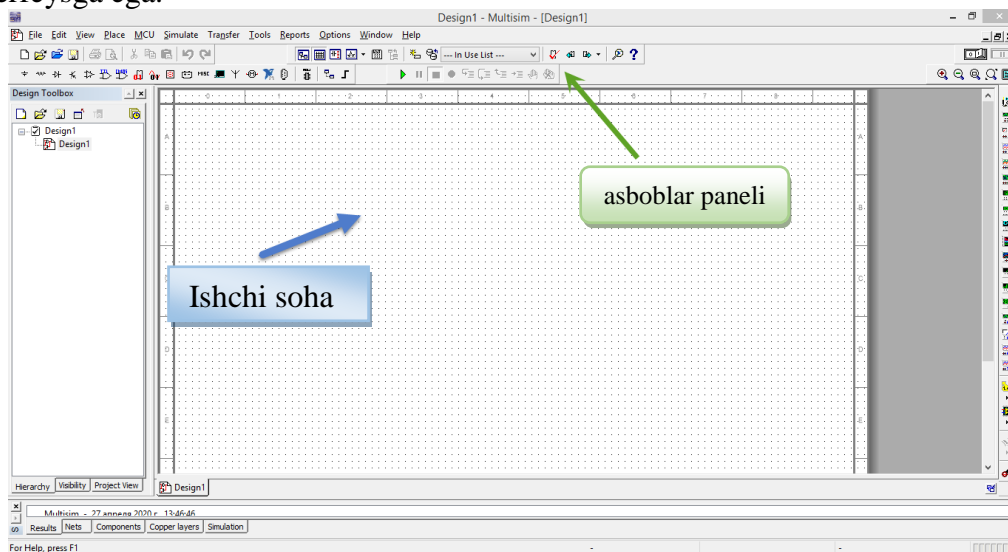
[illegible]

Design1 - Multisim - [Design1]

File Edit View Place MCU Simulate Transfer Tools Reports Options Window Help

--- In Use List ---

Design Toolbox

Design1

Design1

asboblar paneli

Ishchi soha

Hierarchy Visibility Project View

Design1

Multisim - 27 апреля 2020 г. 13:46:46

Results Nets Components Copper layers Simulation

For Help, press F1